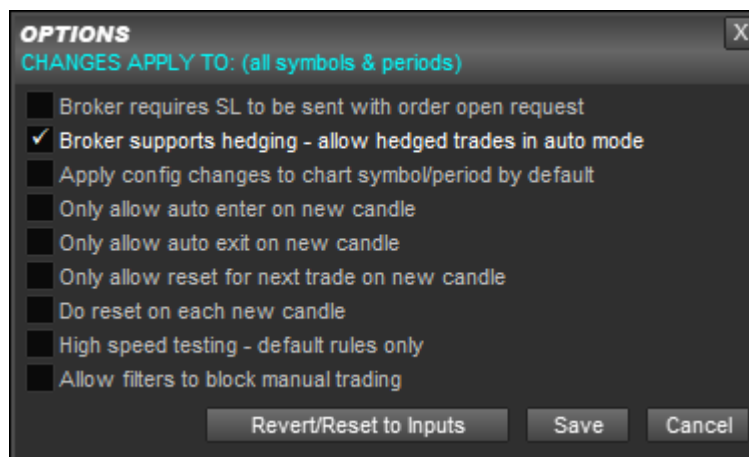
OPTIONS
X
CHANGES APPLY TO: (all symbols & periods)

Broker requires SL to be sent with order open request
✓ Broker supports hedging - allow hedged trades in auto mode
Apply config changes to chart symbol/period by default
Only allow auto enter on new candle
Only allow auto exit on new candle
Only allow reset for next trade on new candle
Do reset on each new candle
High speed testing - default rules only
Allow filters to block manual trading

Revert/Reset to Inputs
Save
Cancel